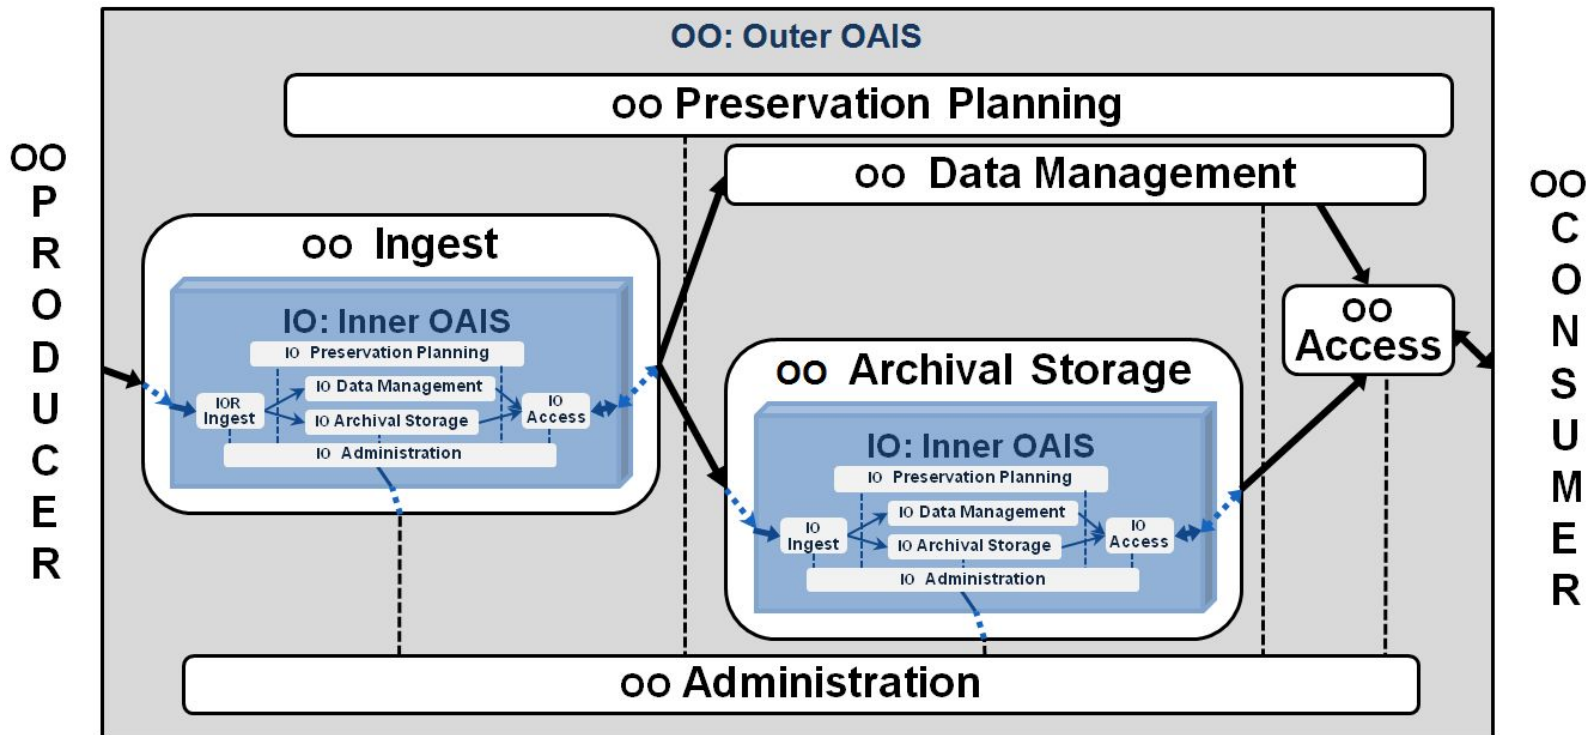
OO: Outer OAIS

OO Preservation Planning

OO Data Management

OO PRODUCER

OO Ingest

IO: Inner OAIS

IO Preservation Planning

IO Data Management

IOR Ingest

IO Archival Storage

IO Access

IO Administration

OO Archival Storage

IO: Inner OAIS

IO Preservation Planning

IO Data Management

IO Ingest

IO Archival Storage

IO Access

IO Administration

OO Access

OO CONSUMER

OO Administration